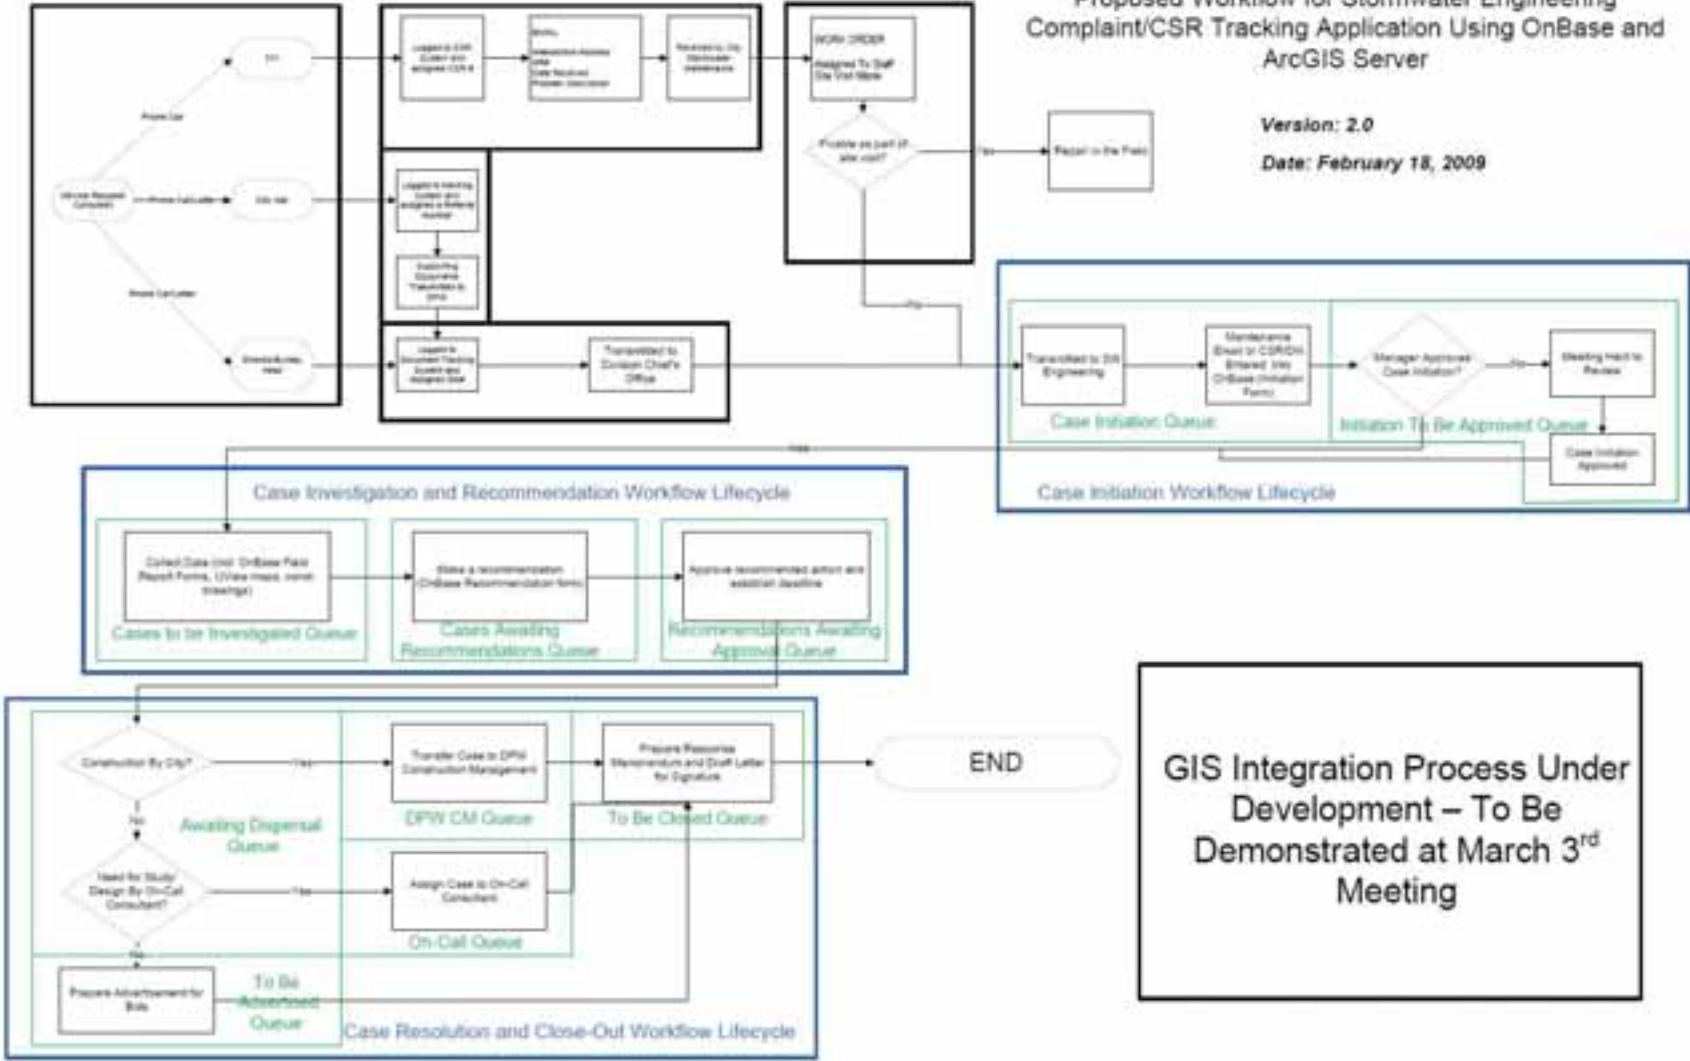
Proposed Workflow for Stormwater Engineering Complaint/CSR Tracking Application Using OnBase and ArcGIS Server

Version: 2.0

Date: February 18, 2009

311

Phone Call

Citizen Request Complaint

Phone Call/Letter

City Hall

Phone Call/Letter

Email/Letter/Walk-in

Logged to CSR System and assigned CSR #

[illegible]

Reviewed by City Stormwater Maintenance

WORK ORDER

Assigned To Staff City Visit Made

Fixable as part of site visit?

Yes

Repair in the Field

No

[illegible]

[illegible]

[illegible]

Transmitted to Division Chief's Office

Transmitted to SW Engineering

Maintenance Email or CSR/DH Entered into OnBase (Initiation Form)

Manager Approves Case Initiation?

No

Meeting Held to Review

Case Initiation Queue

Initiation To Be Approved Queue

Case Initiation Approved

Yes

Case Initiation Workflow Lifecycle

Case Investigation and Recommendation Workflow Lifecycle

Collect Data (incl. OnBase Field Report Forms, UView maps, como drawings)

Make a recommendation (OnBase Recommendation form)

Approve recommended action and establish deadline

Cases to be Investigated Queue

Cases Awaiting Recommendations Queue

Recommendations Awaiting Approval Queue

Construction By City?

Yes

Transfer Case to DPW Construction Management

Prepare Response Memorandum and Draft Letter for Signature

END

No

Awaiting Dispersal Queue

DPW CM Queue

To Be Closed Queue

Need for Study Design By On-Call Consultant?

Yes

Assign Case to On-Call Consultant

On-Call Queue

No

Prepare Advertisement for Bids

To Be Advertised Queue

Case Resolution and Close-Out Workflow Lifecycle

GIS Integration Process Under Development – To Be Demonstrated at March 3$^{rd}$ Meeting